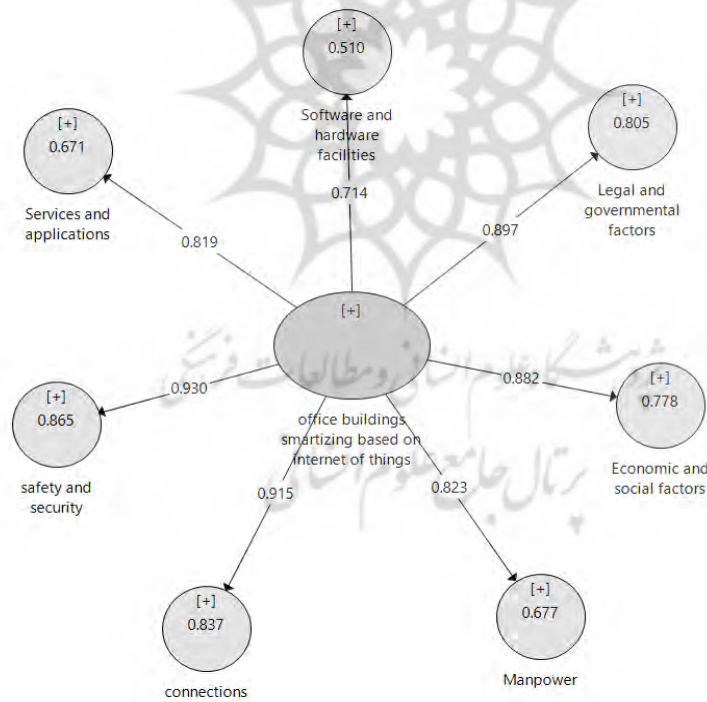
[+]
0.510
Software and hardware facilities

[+]
0.671
Services and applications

[+]
0.805
Legal and governmental factors

0.714

0.819

0.897

[+]

office buildings smartizing based on internet of things

0.930

0.882

[+]
0.865
safety and security

[+]
0.778
Economic and social factors

0.915

0.823

[+]
0.837
connections

[+]
0.677
Manpower

پژوهشگاه علوم انسانی و مطالعات فرهنگی
پرتال جامع علوم انسانی